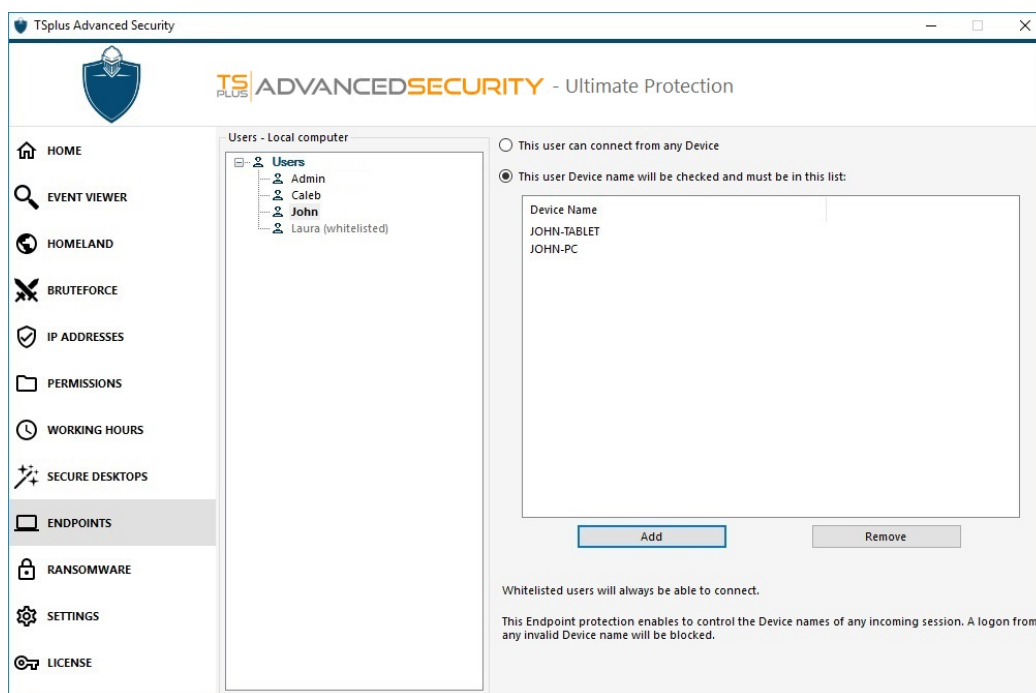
TSplus Advanced Security

TS PLUS ADVANCEDSECURITY - Ultimate Protection

HOME
EVENT VIEWER
HOMELAND
BRUTEFORCE
IP ADDRESSES
PERMISSIONS
WORKING HOURS
SECURE DESKTOPS
ENDPOINTS
RANSOMWARE
SETTINGS
LICENSE

Users - Local computer
Users
Admin
Caleb
John
Laura (whitelisted)

This user can connect from any Device

This user Device name will be checked and must be in this list:

| Device Name |
|---|
| JOHN-TABLET |
| JOHN-PC |

Add
Remove

Whitelisted users will always be able to connect.

This Endpoint protection enables to control the Device names of any incoming session. A logon from any invalid Device name will be blocked.